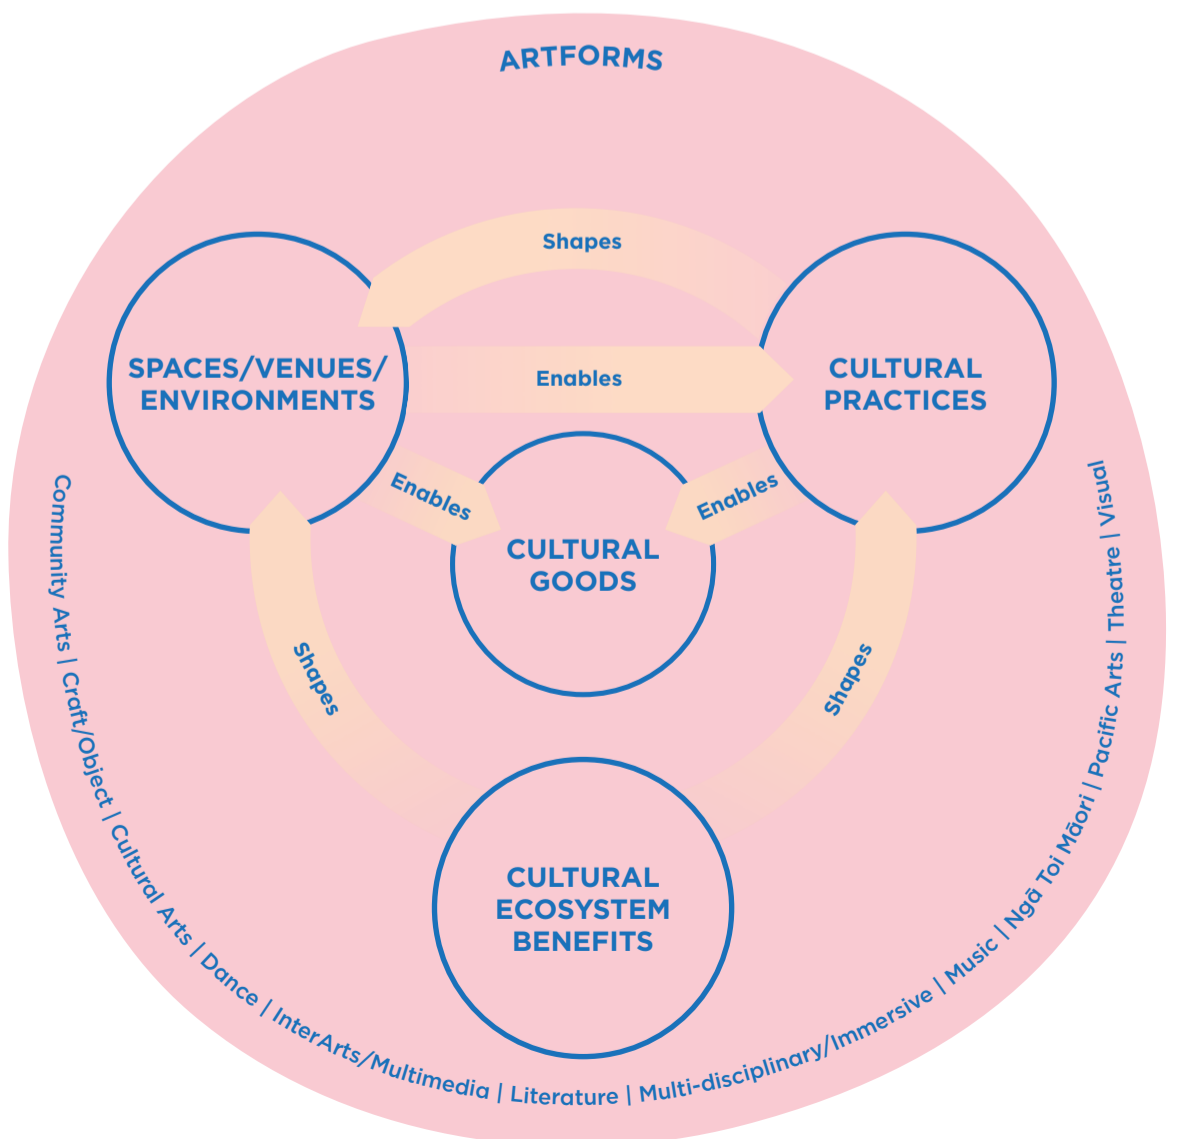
ARTFORMS

Shapes

SPACES/VENUES/ ENVIRONMENTS

Enables

CULTURAL PRACTICES

Enables

Enables

CULTURAL GOODS

Shapes

Shapes

CULTURAL ECOSYSTEM BENEFITS

Community Arts | Craft/Object | Cultural Arts | Dance | InterArts/Multimedia | Literature | Multi-disciplinary/Immersive | Music | Ngā Toi Māori | Pacific Arts | Theatre | Visual